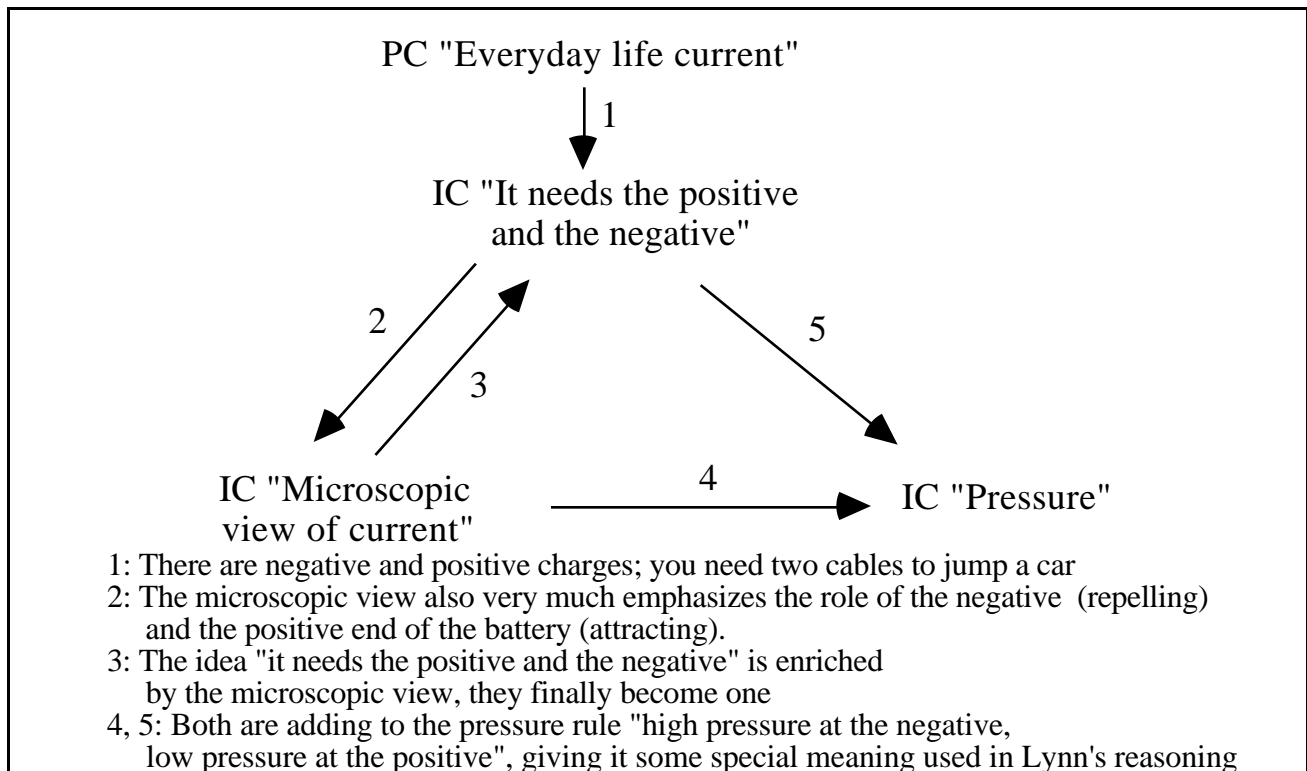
PC "Everyday life current"

1

IC "It needs the positive and the negative"

2

3

5

IC "Microscopic view of current"

4

IC "Pressure"

1: There are negative and positive charges; you need two cables to jump a car
2: The microscopic view also very much emphasizes the role of the negative (repelling) and the positive end of the battery (attracting).
3: The idea "it needs the positive and the negative" is enriched by the microscopic view, they finally become one
4, 5: Both are adding to the pressure rule "high pressure at the negative, low pressure at the positive", giving it some special meaning used in Lynn's reasoning